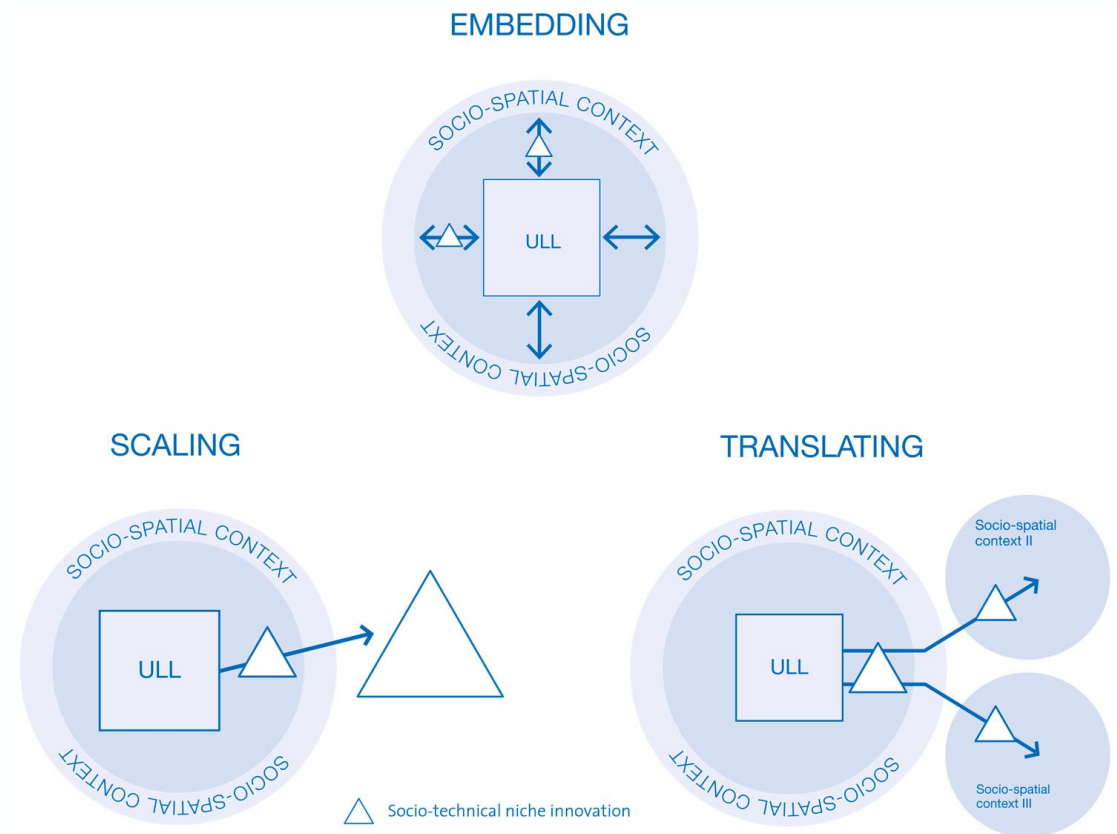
EMBEDDING

SOCIO-SPATIAL CONTEXT

ULL

SOCIO-SPATIAL CONTEXT

SCALING

SOCIO-SPATIAL CONTEXT

ULL

SOCIO-SPATIAL CONTEXT

TRANSLATING

SOCIO-SPATIAL CONTEXT

ULL

SOCIO-SPATIAL CONTEXT

Socio-spatial context II

Socio-spatial context III

Socio-technical niche innovation